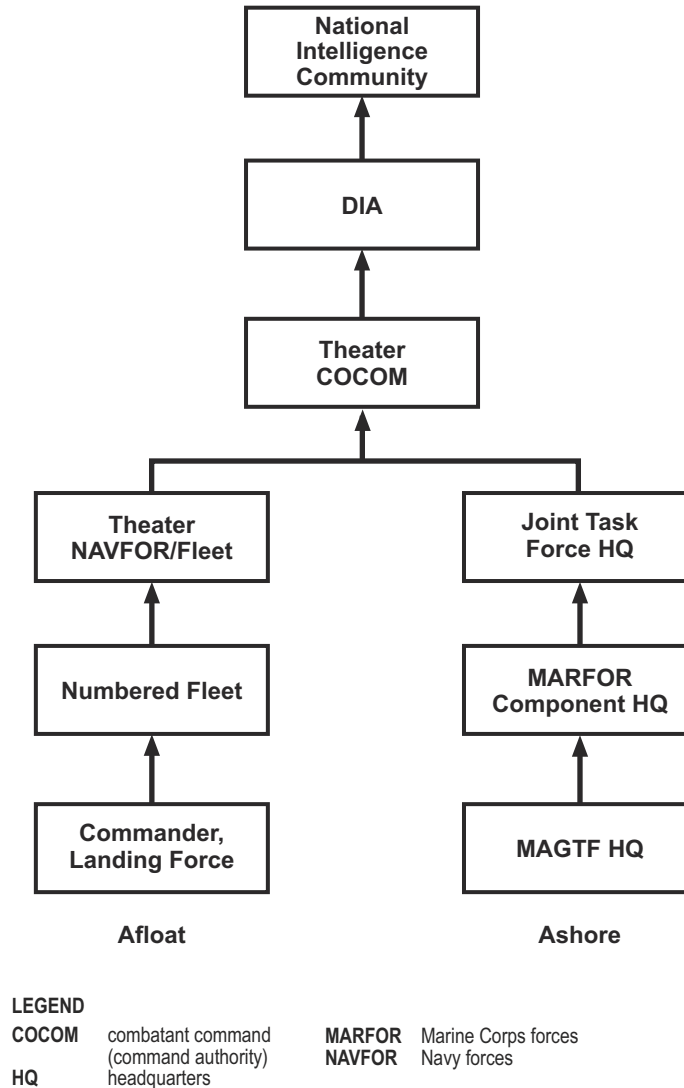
National Intelligence Community

DIA

Theater COCOM

Theater NAVFOR/Fleet

Numbered Fleet

Commander, Landing Force

Joint Task Force HQ

MARFOR Component HQ

MAGTF HQ

Afloat

Ashore

LEGEND

COCOM combatant command (command authority)
HQ headquarters

MARFOR Marine Corps forces
NAVFOR Navy forces